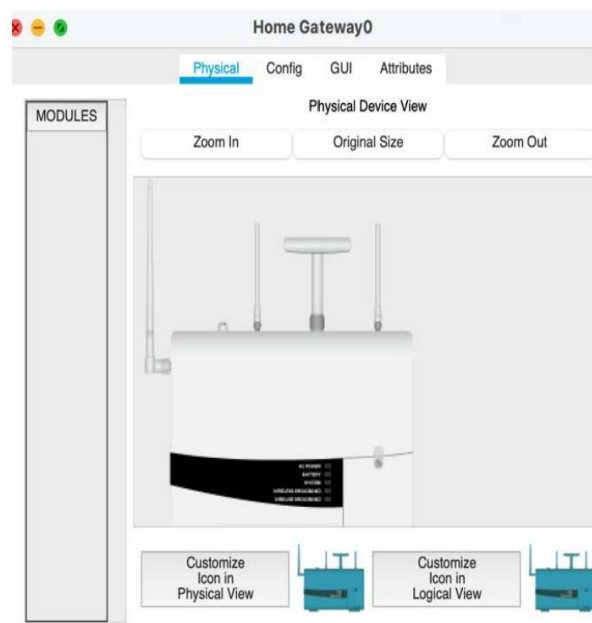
Home Gateway0

Physical Config GUI Attributes

MODULES

Physical Device View

Zoom In Original Size Zoom Out

AC POWER
BATTERY
SYSTEM
WIRELESS BROADBAND
WIRELINE BROADBAND

Customize Icon in Physical View

Customize Icon in Logical View